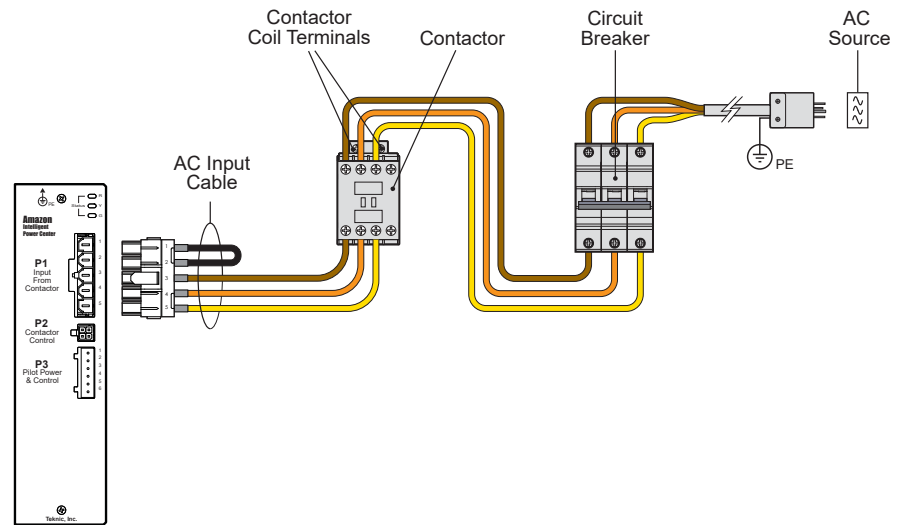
Contactor Coil Terminals

Contactor

Circuit Breaker

AC Source

PE

AC Input Cable

PE

Status

Amazon Intelligent Power Center

P1 Input From Contactor

1
2
3
4
5

P2 Contactor Control

P3 Pilot Power & Control

1
2
3
4
5
6

Teknic, Inc.